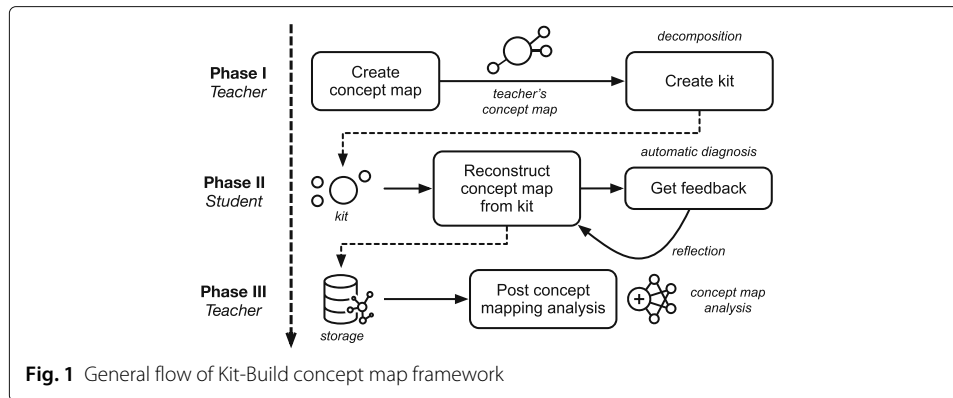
Phase I
Teacher

Create concept map

teacher's concept map

decomposition

Create kit

Phase II
Student

kit

Reconstruct concept map from kit

automatic diagnosis

Get feedback

reflection

Phase III
Teacher

storage

Post concept mapping analysis

concept map analysis

Fig. 1 General flow of Kit-Build concept map framework